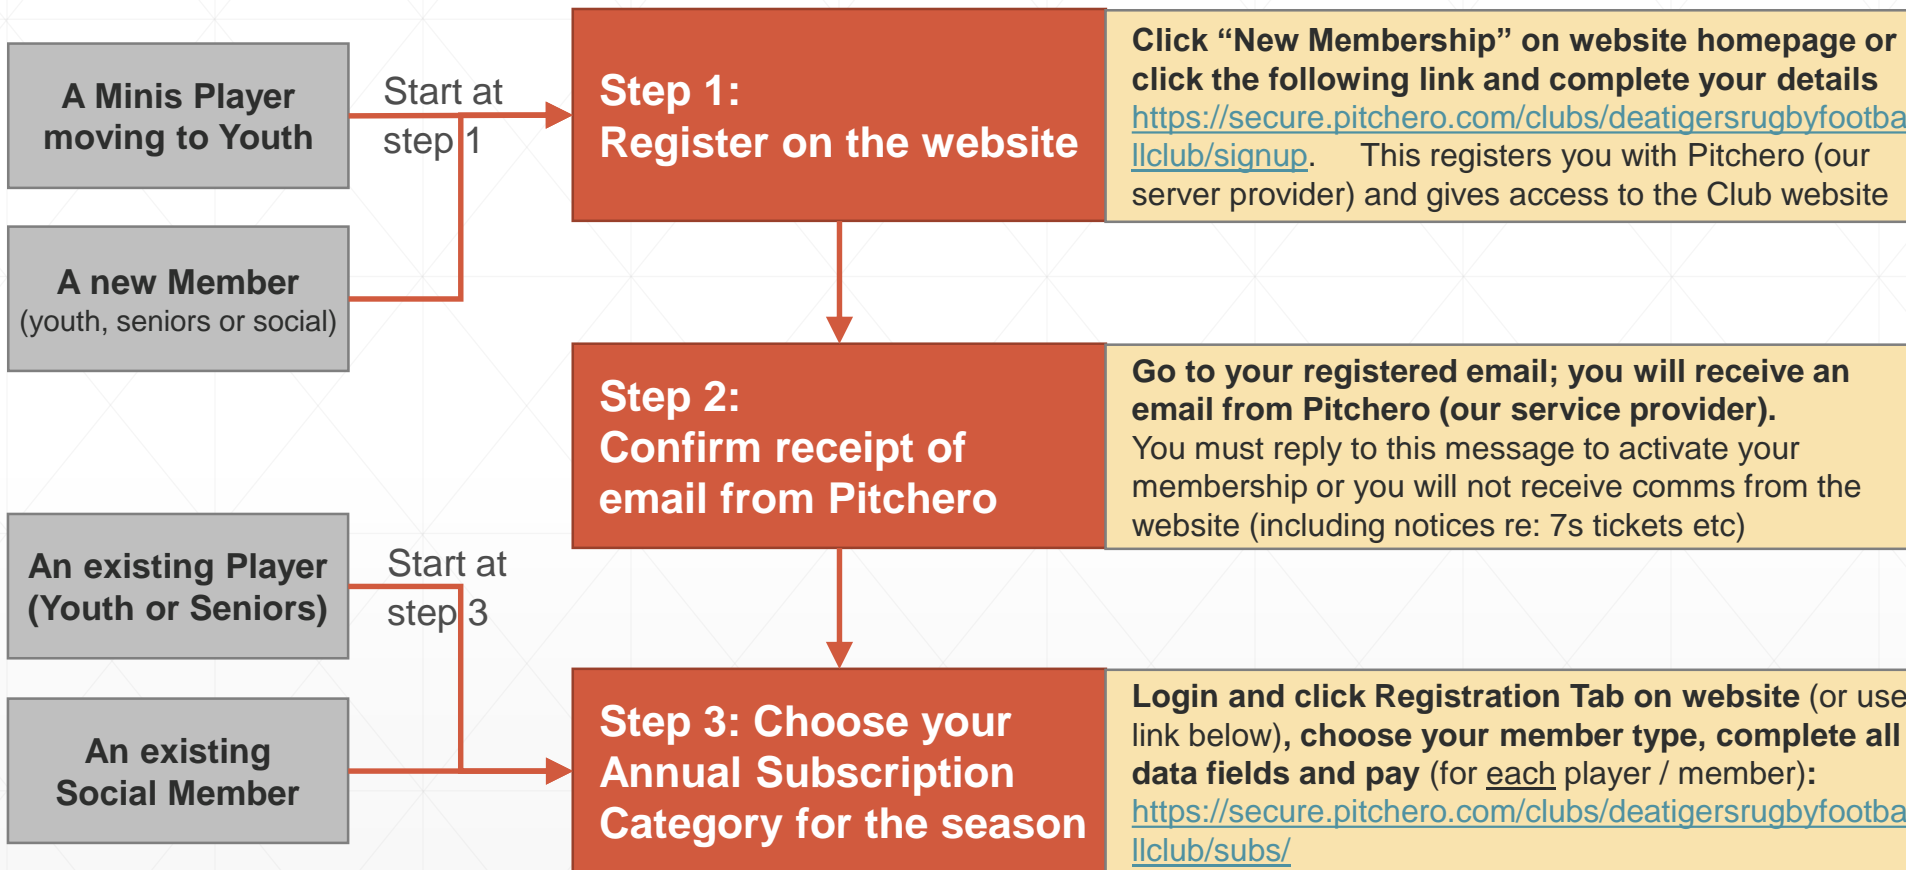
A Minis Player moving to Youth

A new Member
(youth, seniors or social)

Start at step 1

Step 1:
Register on the website

Click “New Membership” on website homepage or click the following link and complete your details https://secure.pitchero.com/clubs/deatigersrugbyfootba llclub/signup. This registers you with Pitchero (our server provider) and gives access to the Club website

Step 2:
Confirm receipt of email from Pitchero

Go to your registered email; you will receive an email from Pitchero (our service provider).
You must reply to this message to activate your membership or you will not receive comms from the website (including notices re: 7s tickets etc)

An existing Player (Youth or Seniors)

An existing Social Member

Start at step 3

Step 3: Choose your Annual Subscription Category for the season

Login and click Registration Tab on website (or use link below), choose your member type, complete all data fields and pay (for each player / member):
https://secure.pitchero.com/clubs/deatigersrugbyfootba llclub/subs/